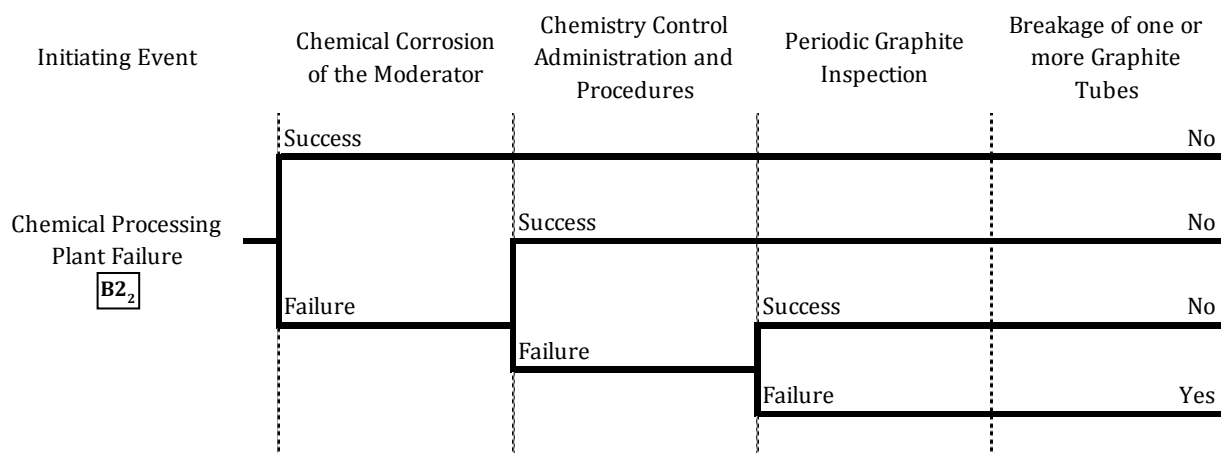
Initiating Event

Chemical Corrosion of the Moderator

Chemistry Control Administration and Procedures

Periodic Graphite Inspection

Breakage of one or more Graphite Tubes

Success

No

Chemical Processing Plant Failure

$B2_2$

Success

No

Failure

Success

No

Failure

Failure

Yes